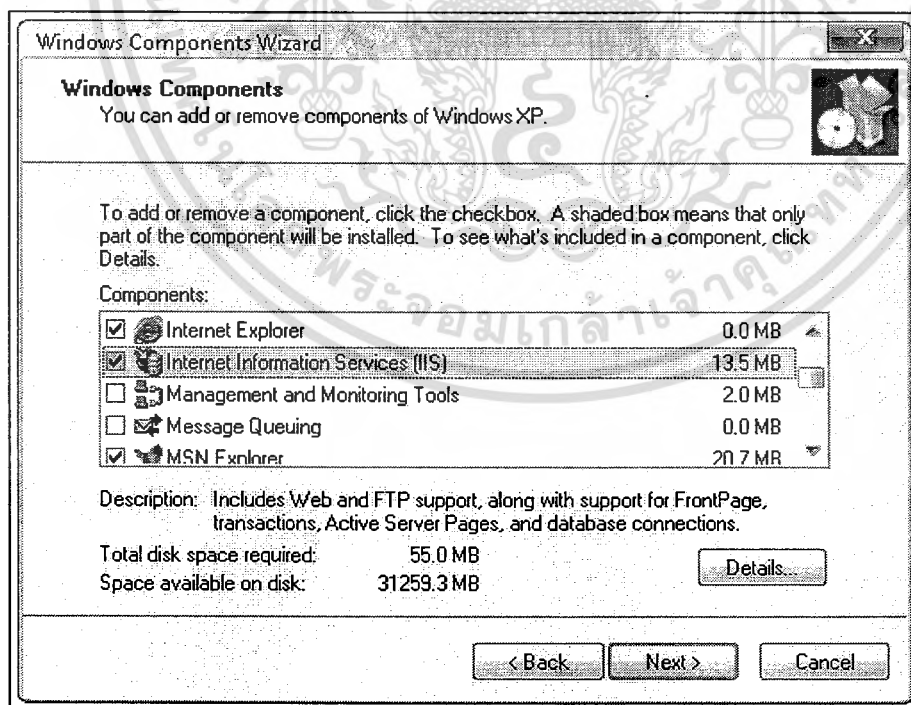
Windows Components Wizard

Windows Components
You can add or remove components of Windows XP.

To add or remove a component, click the checkbox. A shaded box means that only part of the component will be installed. To see what's included in a component, click Details.

Components:

| | | |
|---|---|---|
| ☑ | Internet Explorer | 0.0 MB |
| ☑ | Internet Information Services (IIS) | 13.5 MB |
| ☐ | Management and Monitoring Tools | 2.0 MB |
| ☐ | Message Queuing | 0.0 MB |
| ☑ | MSN Explorer | 20.7 MB |

Description: Includes Web and FTP support, along with support for FrontPage, transactions, Active Server Pages, and database connections.

Total disk space required: 55.0 MB
Space available on disk: 31259.3 MB

Details...

< Back Next > Cancel